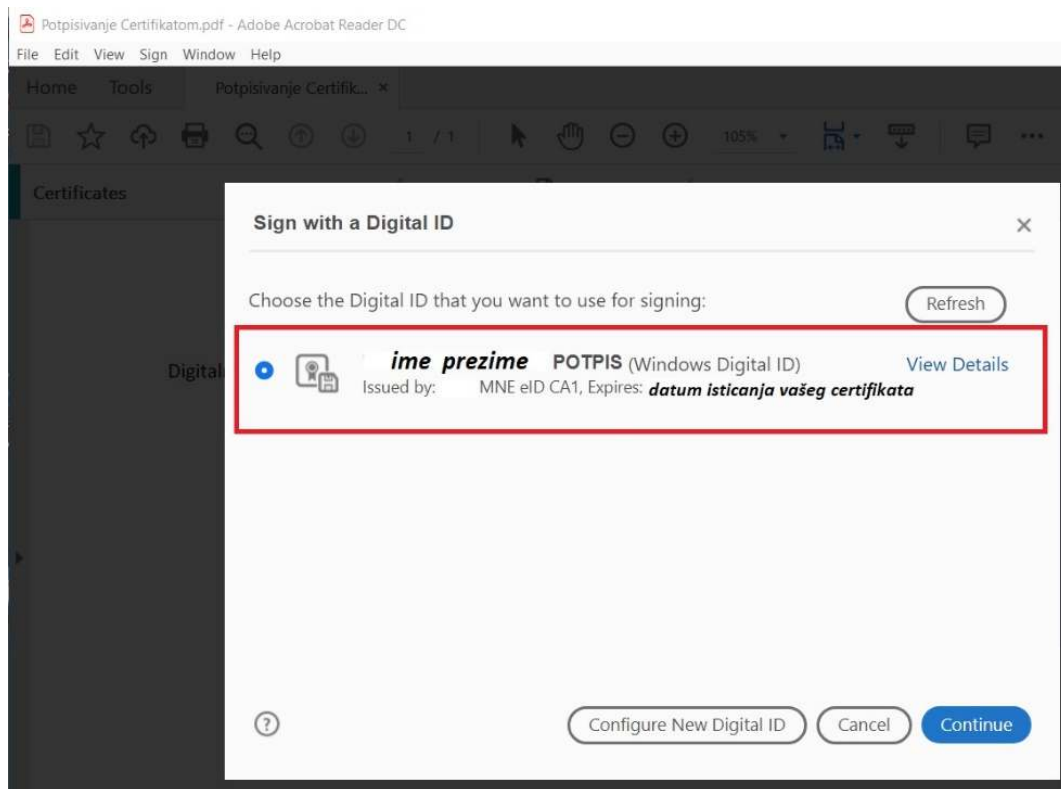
Potpisivanje Certifikatom.pdf - Adobe Acrobat Reader DC
File Edit View Sign Window Help
Home Tools Potpisivanje Certifik... ×
1 / 1 105%
Certificates
Digital

Sign with a Digital ID ×

Choose the Digital ID that you want to use for signing:
Refresh

ime prezime POTPIS (Windows Digital ID)
View Details
Issued by: MNE eID CA1, Expires: datum isticanja vašeg certifikata

Configure New Digital ID
Cancel
Continue